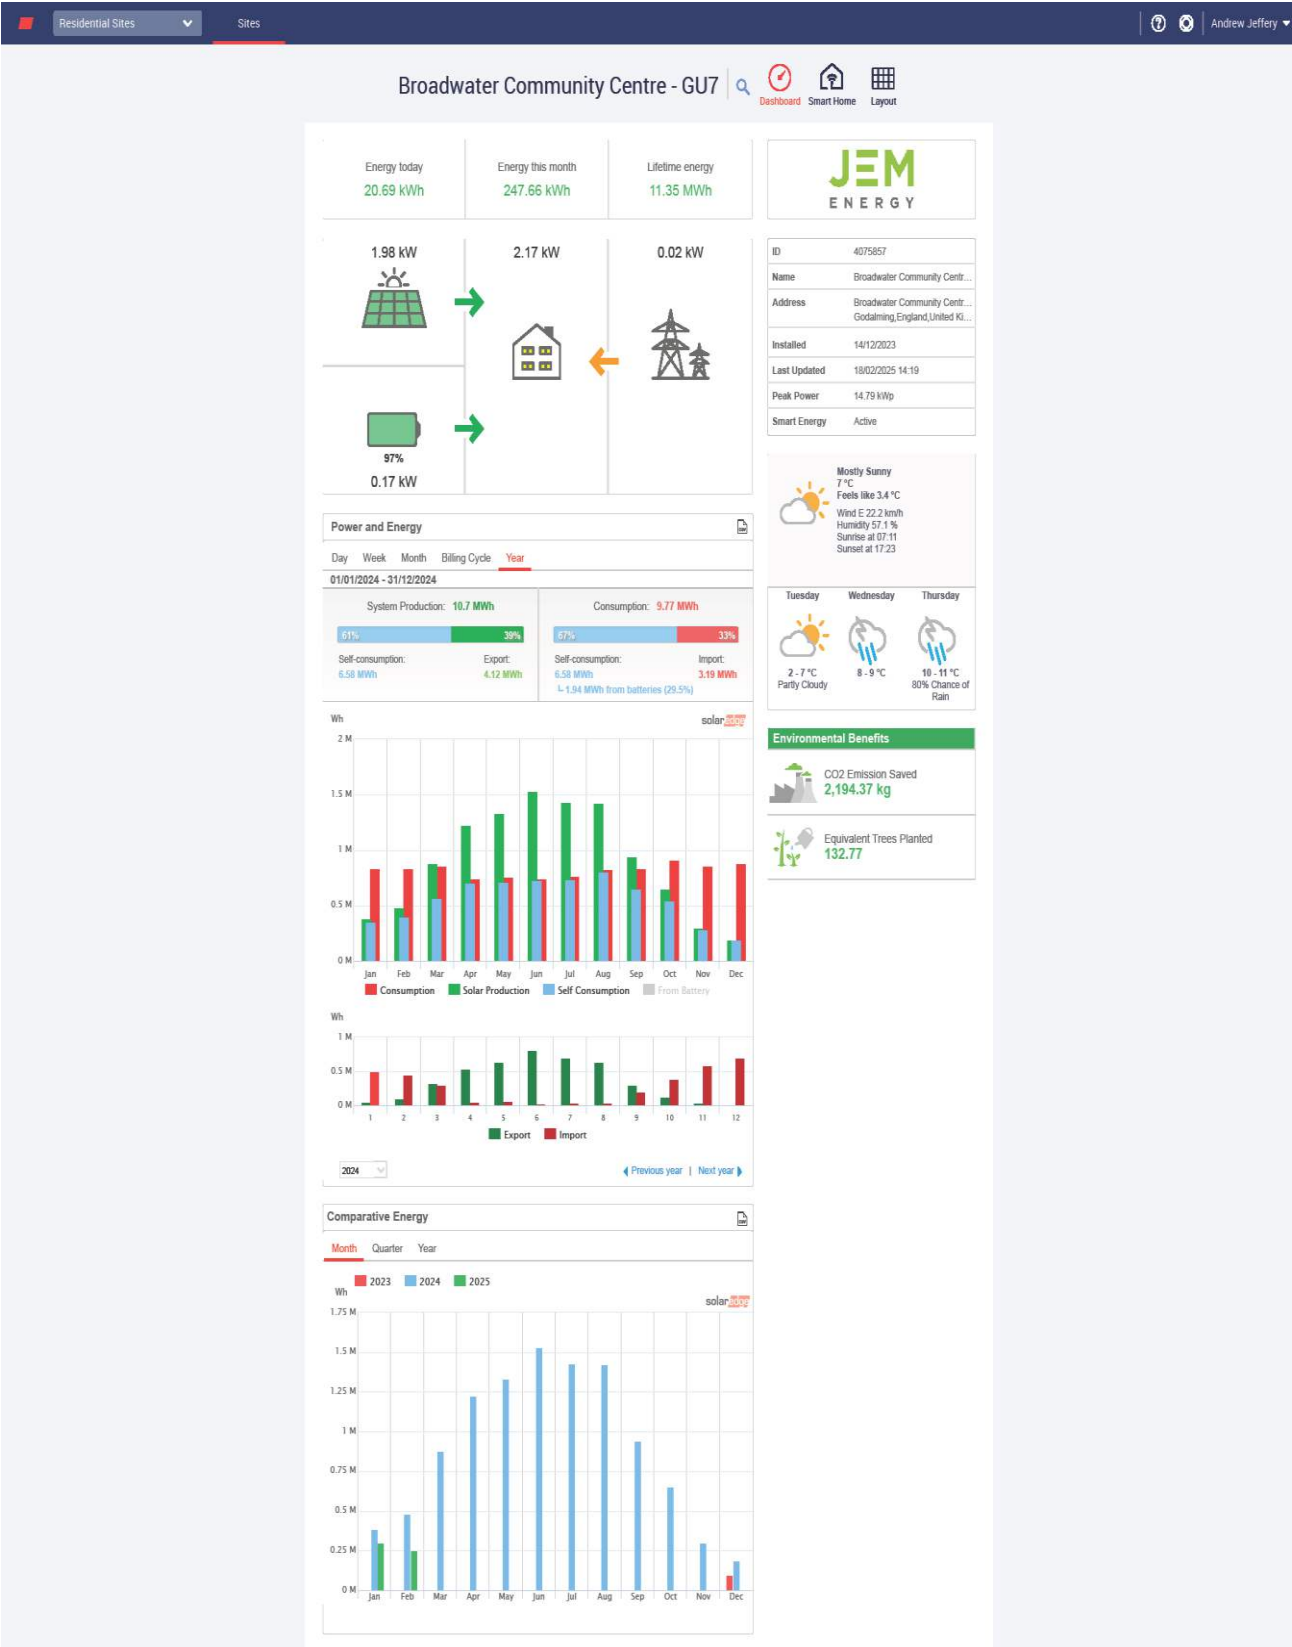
Residential Sites
Sites
Andrew Jeffery

Broadwater Community Centre - GU7
Dashboard Smart Home Layout

Energy today
20.69 kWh
Energy this month
247.66 kWh
Lifetime energy
11.35 MWh

JEM ENERGY

1.98 kW
2.17 kW
0.02 kW
97%
0.17 kW

| ID | 4075857 |
|---|---|
| Name | Broadwater Community Centr... |
| Address | Broadwater Community Centr... Godalming,England,United Ki... |
| Installed | 14/12/2023 |
| Last Updated | 18/02/2025 14:19 |
| Peak Power | 14.79 kWp |
| Smart Energy | Active |

Mostly Sunny
7 °C
Feels like 3.4 °C
Wind E 22.2 km/h
Humidity 57.1 %
Sunrise at 07:11
Sunset at 17:23

Tuesday
2 - 7 °C
Partly Cloudy
Wednesday
8 - 9 °C
Thursday
10 - 11 °C
80% Chance of Rain

Environmental Benefits
CO2 Emission Saved
2,194.37 kg
Equivalent Trees Planted
132.77

Power and Energy
Day Week Month Billing Cycle Year
01/01/2024 - 31/12/2024
System Production: 10.7 MWh
61% 39%
Self-consumption: 6.58 MWh
Export: 4.12 MWh
Consumption: 9.77 MWh
67% 33%
Self-consumption: 6.58 MWh
Import: 3.19 MWh
└ 1.94 MWh from batteries (29.5%)

Wh
solar
2 M
1.5 M
1 M
0.5 M
0 M
Jan Feb Mar Apr May Jun Jul Aug Sep Oct Nov Dec
Consumption Solar Production Self Consumption From Battery

Wh
1 M
0.5 M
0 M
1 2 3 4 5 6 7 8 9 10 11 12
Export Import

2024
Previous year | Next year

Comparative Energy
Month Quarter Year
2023 2024 2025
Wh
solar
1.75 M
1.5 M
1.25 M
1 M
0.75 M
0.5 M
0.25 M
0 M
Jan Feb Mar Apr May Jun Jul Aug Sep Oct Nov Dec